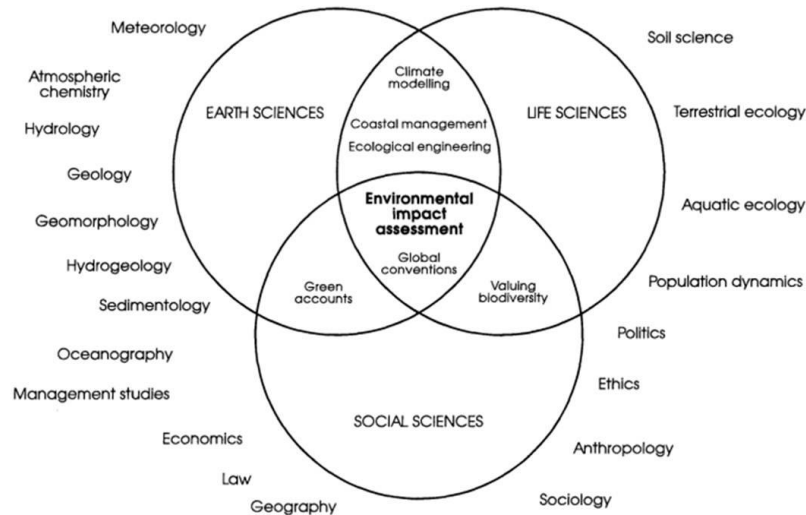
Meteorology

Atmospheric chemistry

Hydrology

Geology

Geomorphology

Hydrogeology

Sedimentology

Oceanography

Management studies

Economics

Law

Geography

EARTH SCIENCES

Climate modelling

Coastal management

Ecological engineering

LIFE SCIENCES

Environmental impact assessment

Global conventions

Green accounts

Valuing biodiversity

SOCIAL SCIENCES

Soil science

Terrestrial ecology

Aquatic ecology

Population dynamics

Politics

Ethics

Anthropology

Sociology